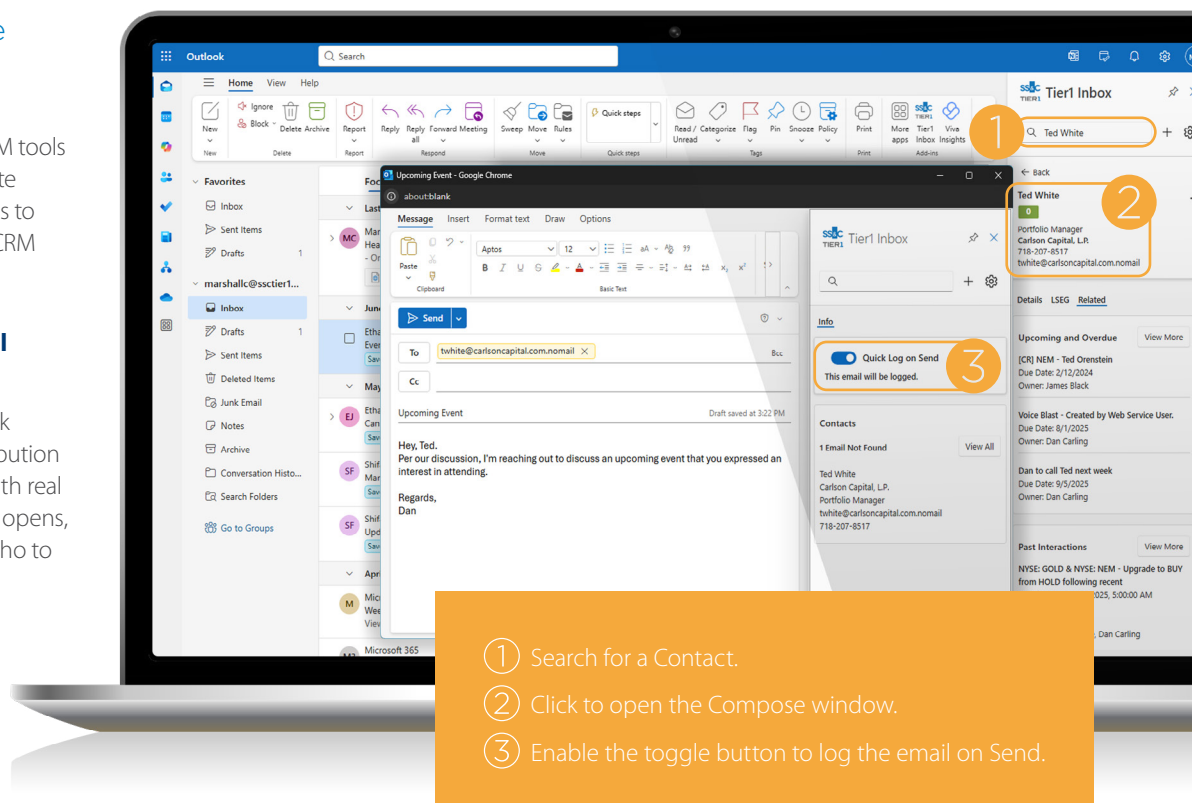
e

M tools
te
s to
CRM

l

k
bution
th real
opens,
ho to

Outlook
Search

Home View Help

New
Ignore
Block
Delete Archive
Report
Reply Reply all Forward Meeting
Sweep Move Rules
Quick steps
Read / Unread Categorize Flag Pin Snooze Policy
Print
More apps Tier1 Inbox Viva Insights
New Delete Report Respond Move Quick steps Tags Print Add-ins

Favorites
Inbox
Sent Items
Drafts 1
marshallc@sstier1...
Inbox
Drafts 1
Sent Items
Deleted Items
Junk Email
Notes
Archive
Conversation Histo...
Search Folders
Go to Groups

Fo
Las
MC Mar Hea - Or
Jun
Etha Ever Sav
May
EJ Etha Can Sav
SF Shif Mar Sav
SF Shif Upd Sav
Apr
M Mic Wee View
Microsoft 365

Upcoming Event - Google Chrome
about:blank
Message Insert Format text Draw Options
Paste
Clipboard
Aptos 12
Basic Text
Send
To twhite@carlsoncapital.com.nomail
Bcc
Cc
Upcoming Event
Draft saved at 3:22 PM

Hey, Ted.
Per our discussion, I'm reaching out to discuss an upcoming event that you expressed an interest in attending.

Regards,
Dan

Tier1 Inbox
Info
Quick Log on Send
This email will be logged.
Contacts
1 Email Not Found
View All
Ted White
Carlson Capital, L.P.
Portfolio Manager
twhite@carlsoncapital.com.nomail
718-207-8517

Tier1 Inbox
1
Ted White
Back
Ted White
2
0
Portfolio Manager
Carlson Capital, L.P.
718-207-8517
twhite@carlsoncapital.com.nomail
3
Details LSEG Related
Upcoming and Overdue
View More
[CR] NEM - Ted Orenstein
Due Date: 2/12/2024
Owner: James Black
Voice Blast - Created by Web Service User.
Due Date: 8/1/2025
Owner: Dan Carling
Dan to call Ted next week
Due Date: 9/5/2025
Owner: Dan Carling
Past Interactions
View More
NYSE: GOLD & NYSE: NEM - Upgrade to BUY from HOLD following recent
2025, 5:00:00 AM
, Dan Carling

1 Search for a Contact.
2 Click to open the Compose window.
3 Enable the toggle button to log the email on Send.